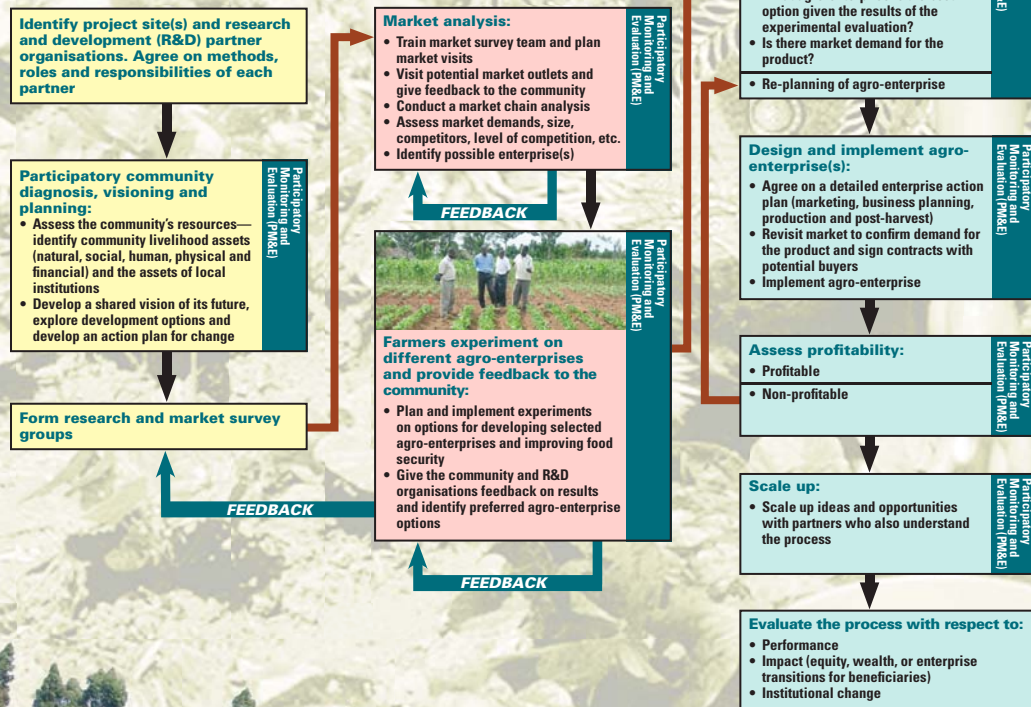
Identify project site(s) and research and development (R&D) partner organisations. Agree on methods, roles and responsibilities of each partner

Participatory community diagnosis, visioning and planning:
• Assess the community's resources—identify community livelihood assets (natural, social, human, physical and financial) and the assets of local institutions
• Develop a shared vision of its future, explore development options and develop an action plan for change

Participatory Monitoring and Evaluation (PM&E)

Form research and market survey groups

FEEDBACK

Market analysis:
• Train market survey team and plan market visits
• Visit potential market outlets and give feedback to the community
• Conduct a market chain analysis
• Assess market demands, size, competitors, level of competition, etc.
• Identify possible enterprise(s)

Participatory Monitoring and Evaluation (PM&E)

FEEDBACK

Farmers experiment on different agro-enterprises and provide feedback to the community:
• Plan and implement experiments on options for developing selected agro-enterprises and improving food security
• Give the community and R&D organisations feedback on results and identify preferred agro-enterprise options

Participatory Monitoring and Evaluation (PM&E)

FEEDBACK

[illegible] option given the results of the experimental evaluation?
• Is there market demand for the product?

• Re-planning of agro-enterprise

Participatory Monitoring and Evaluation (PM&E)

Design and implement agro-enterprise(s):
• Agree on a detailed enterprise action plan (marketing, business planning, production and post-harvest)
• Revisit market to confirm demand for the product and sign contracts with potential buyers
• Implement agro-enterprise

Participatory Monitoring and Evaluation (PM&E)

Assess profitability:
• Profitable
• Non-profitable

Participatory Monitoring and Evaluation (PM&E)

Scale up:
• Scale up ideas and opportunities with partners who also understand the process

Participatory Monitoring and Evaluation (PM&E)

Evaluate the process with respect to:
• Performance
• Impact (equity, wealth, or enterprise transitions for beneficiaries)
• Institutional change